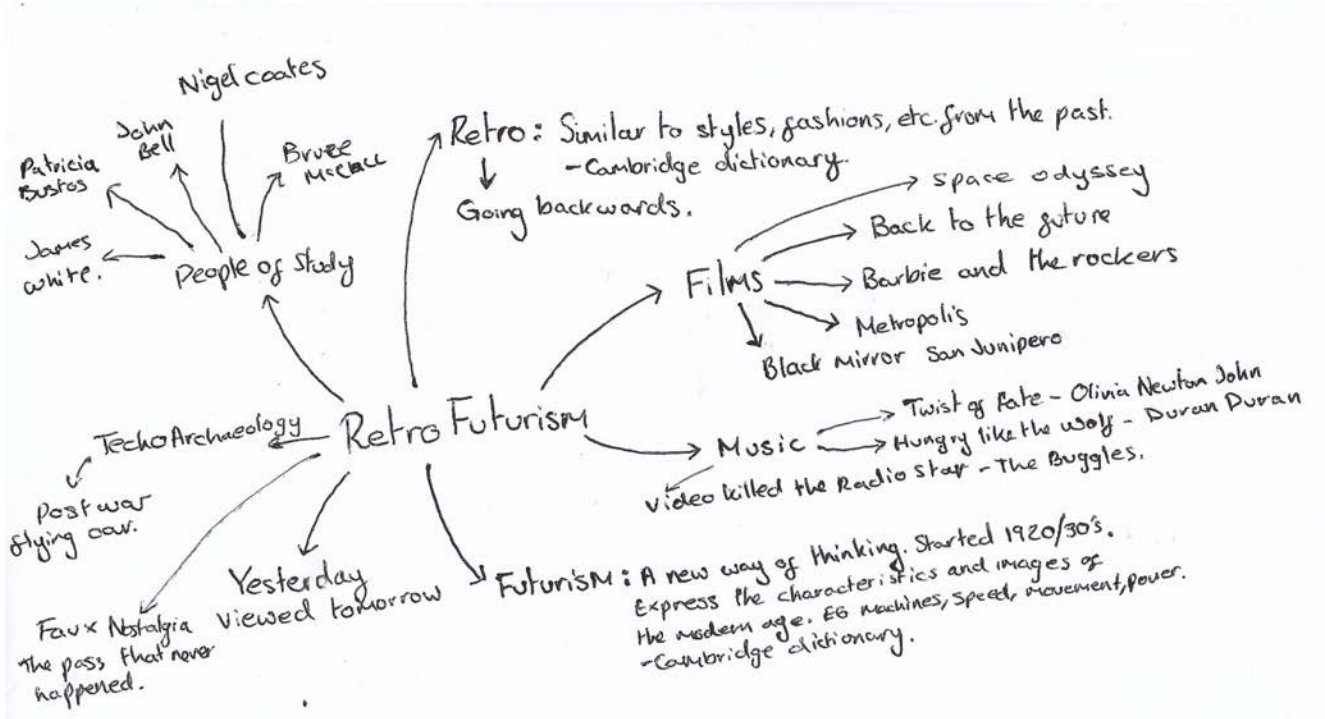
Nigel coates

John Bell

Patricia Bustos

Bruce McCall

James white.

People of Study

Retro: Similar to styles, fashions, etc. from the past.
-Cambridge dictionary.

Going backwards.

Films

space odyssey

Back to the future

Barbie and the rockers

Metropolis

Black Mirror San Junipero

Techo Archaeology

Post war flying car.

Retro Futurism

Music

Twist of Fate - Olivia Newton John

Hungry like the wolf - Duran Duran

Video killed the Radio Star - The Buggles.

Yesterday viewed tomorrow

Faux Nostalgia
The pass that never happened.

FuturisM: A new way of thinking. Started 1920/30's. Express the characteristics and images of the modern age. EG machines, speed, movement, power.
-Cambridge dictionary.